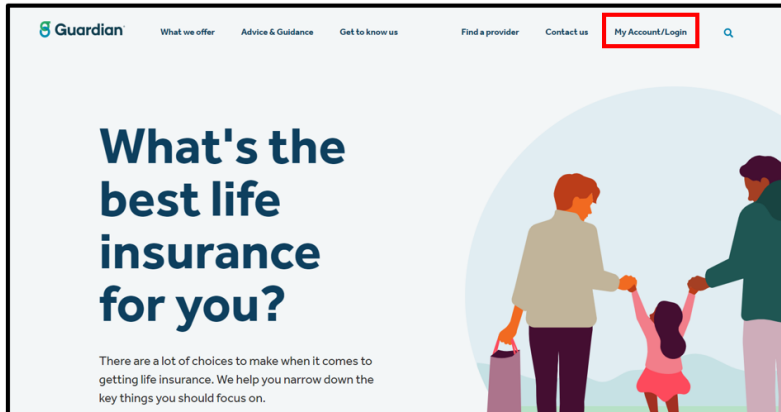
Guardian

What we offer

Advice & Guidance

Get to know us

Find a provider

Contact us

My Account/Login

What's the best life insurance for you?

There are a lot of choices to make when it comes to getting life insurance. We help you narrow down the key things you should focus on.